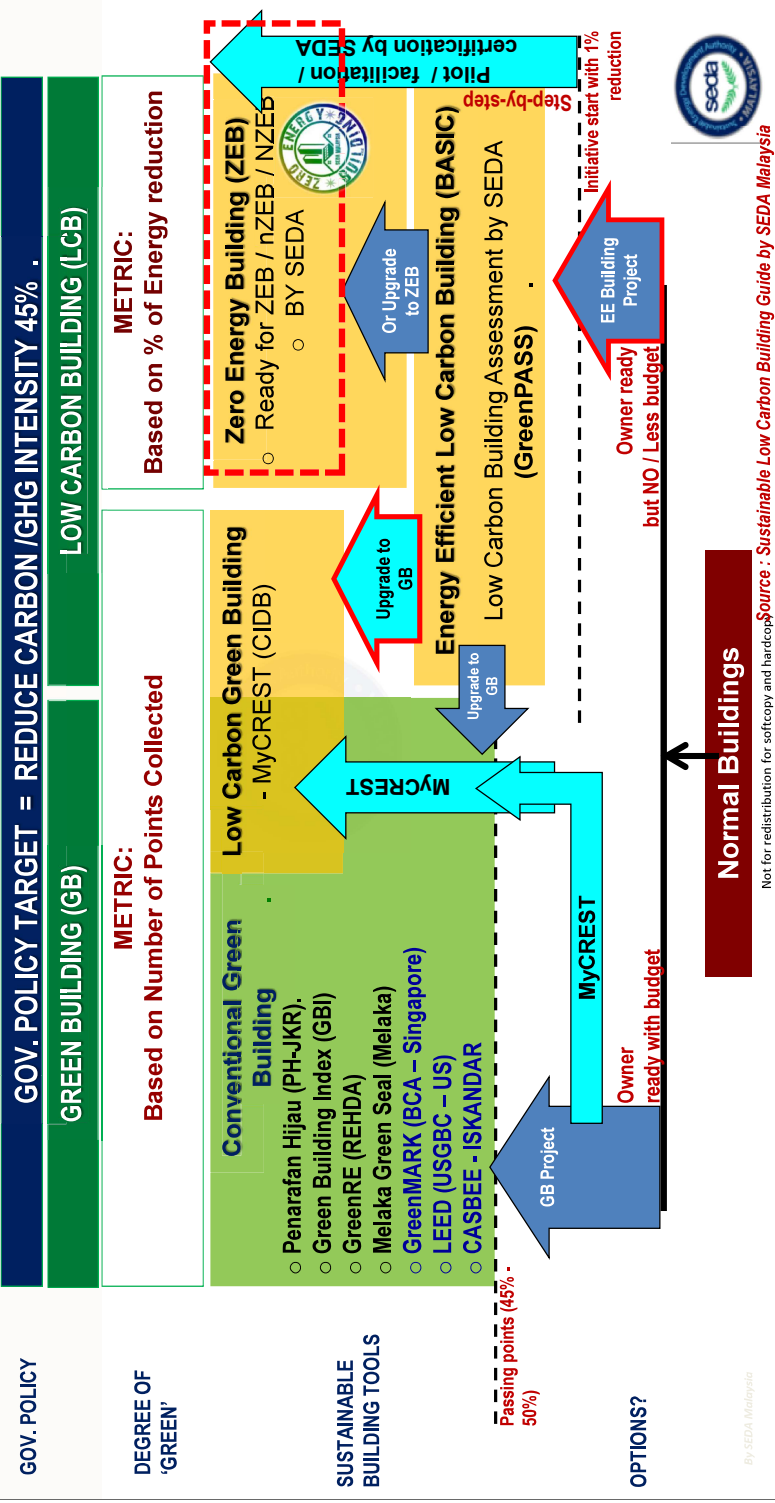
GOV. POLICY

DEGREE OF 'GREEN'

SUSTAINABLE BUILDING TOOLS

OPTIONS?

GOV. POLICY TARGET = REDUCE CARBON /GHG INTENSITY 45%

GREEN BUILDING (GB)

LOW CARBON BUILDING (LCB)

METRIC:
Based on Number of Points Collected

METRIC:
Based on % of Energy reduction

Conventional Green Building
○ Penarafan Hijau (PH-JKR).
○ Green Building Index (GBI)
○ GreenRE (REHDA)
○ Melaka Green Seal (Melaka)
○ GreenMARK (BCA – Singapore)
○ LEED (USGBC – US)
○ CASBEE - ISKANDAR

Low Carbon Green Building
- MyCREST (CIDB)

Zero Energy Building (ZEB)
○ Ready for ZEB / nZEB / NZEB
○ BY SEDA

Energy Efficient Low Carbon Building (BASIC)
Low Carbon Building Assessment by SEDA
(GreenPASS)

Pilot / facilitation / certification by SEDA

Step-by-step

Or Upgrade to ZEB

Upgrade to GB

Upgrade to GB

MyCREST

MyCREST

GB Project

EE Building Project

Owner ready with budget

Owner ready but NO / Less budget

Initiative start with 1% reduction

Passing points (45% - 50%)

Normal Buildings

Not for redistribution for softcopy and hardcopy

Source : Sustainable Low Carbon Building Guide by SEDA Malaysia

seda MALAYSIA

By SEDA Malaysia